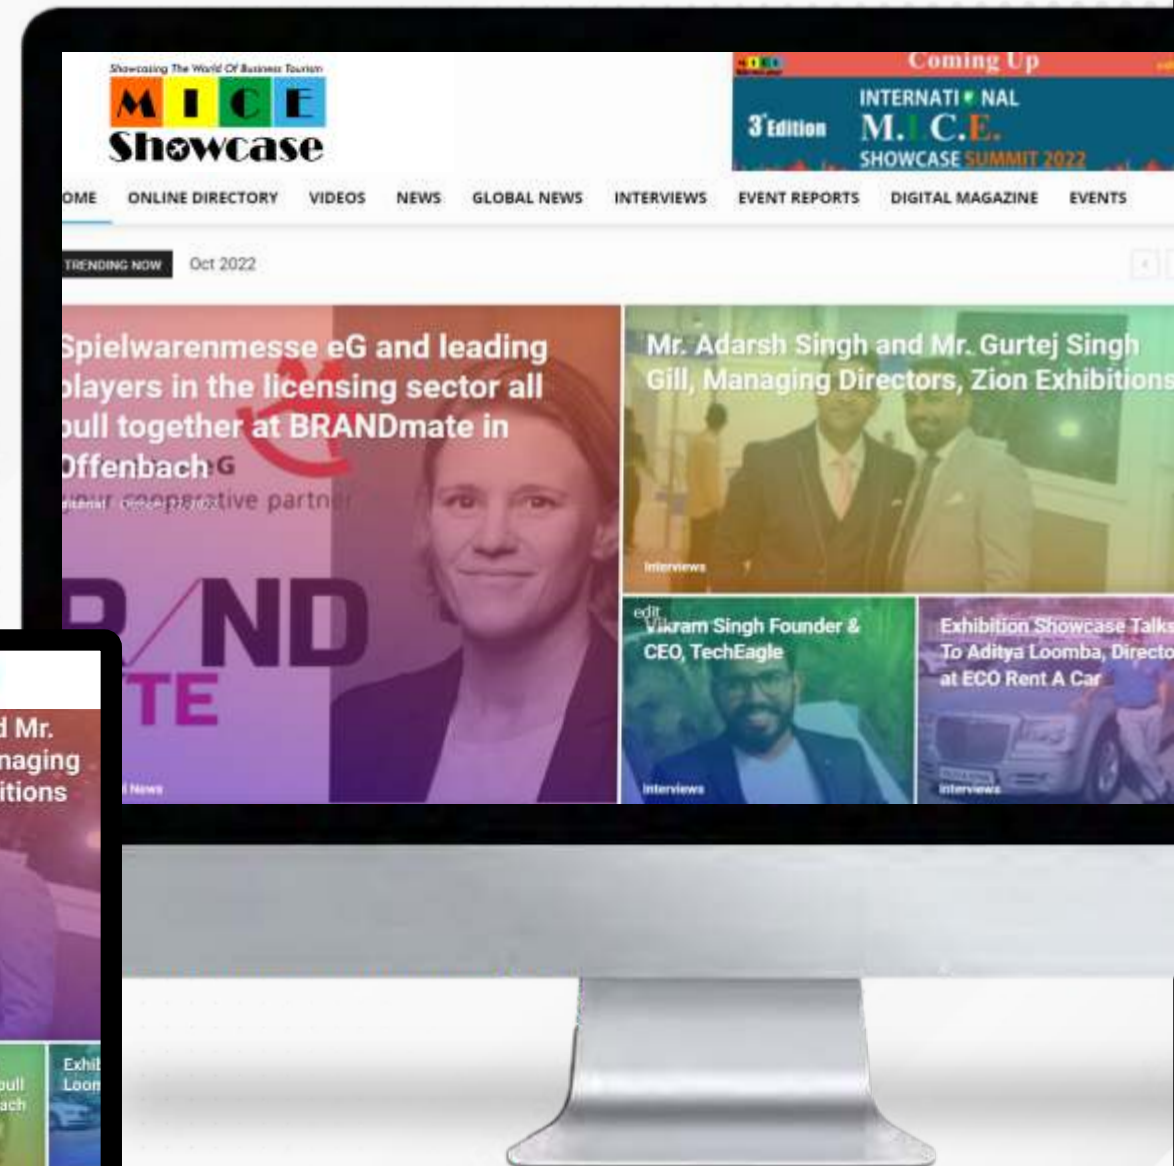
Showcasing The World Of Business Tourism
MICE
Showcase

Coming Up
3 Edition
INTERNATIONAL
M.I.C.E.
SHOWCASE SUMMIT 2022

OME ONLINE DIRECTORY VIDEOS NEWS GLOBAL NEWS INTERVIEWS EVENT REPORTS DIGITAL MAGAZINE EVENTS

TRENDING NOW Oct 2022

Spielwarenmesse eG and leading players in the licensing sector all pull together at BRANDmate in Offenbach

your cooperative partner

ND
TE
News

Mr. Adarsh Singh and Mr. Gurtej Singh Gill, Managing Directors, Zion Exhibitions
Interviews

edit
Vikram Singh Founder & CEO, TechEagle
Interviews

Exhibition Showcase Talks To Aditya Loomba, Directo at ECO Rent A Car
Interviews

d Mr.
naging
itions

pull
ach

Exhi
Loom